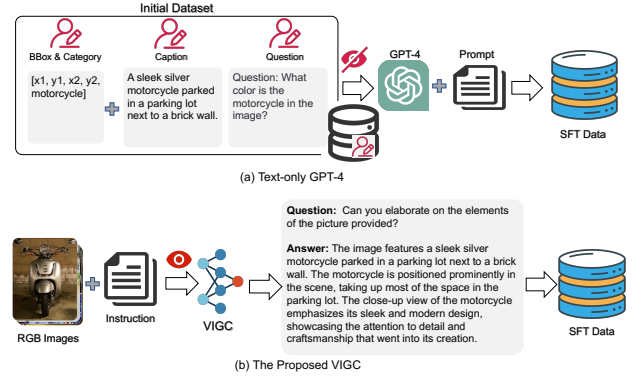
Initial Dataset

BBox & Category

[x1, y1, x2, y2, motorcycle]

Caption

A sleek silver motorcycle parked in a parking lot next to a brick wall.

Question

Question: What color is the motorcycle in the image?

GPT-4

Prompt

SFT Data

(a) Text-only GPT-4

Question: Can you elaborate on the elements of the picture provided?

Answer: The image features a sleek silver motorcycle parked in a parking lot next to a brick wall. The motorcycle is positioned prominently in the scene, taking up most of the space in the parking lot. The close-up view of the motorcycle emphasizes its sleek and modern design, showcasing the attention to detail and craftsmanship that went into its creation.

RGB Images

Instruction

VIGC

SFT Data

(b) The Proposed VIGC